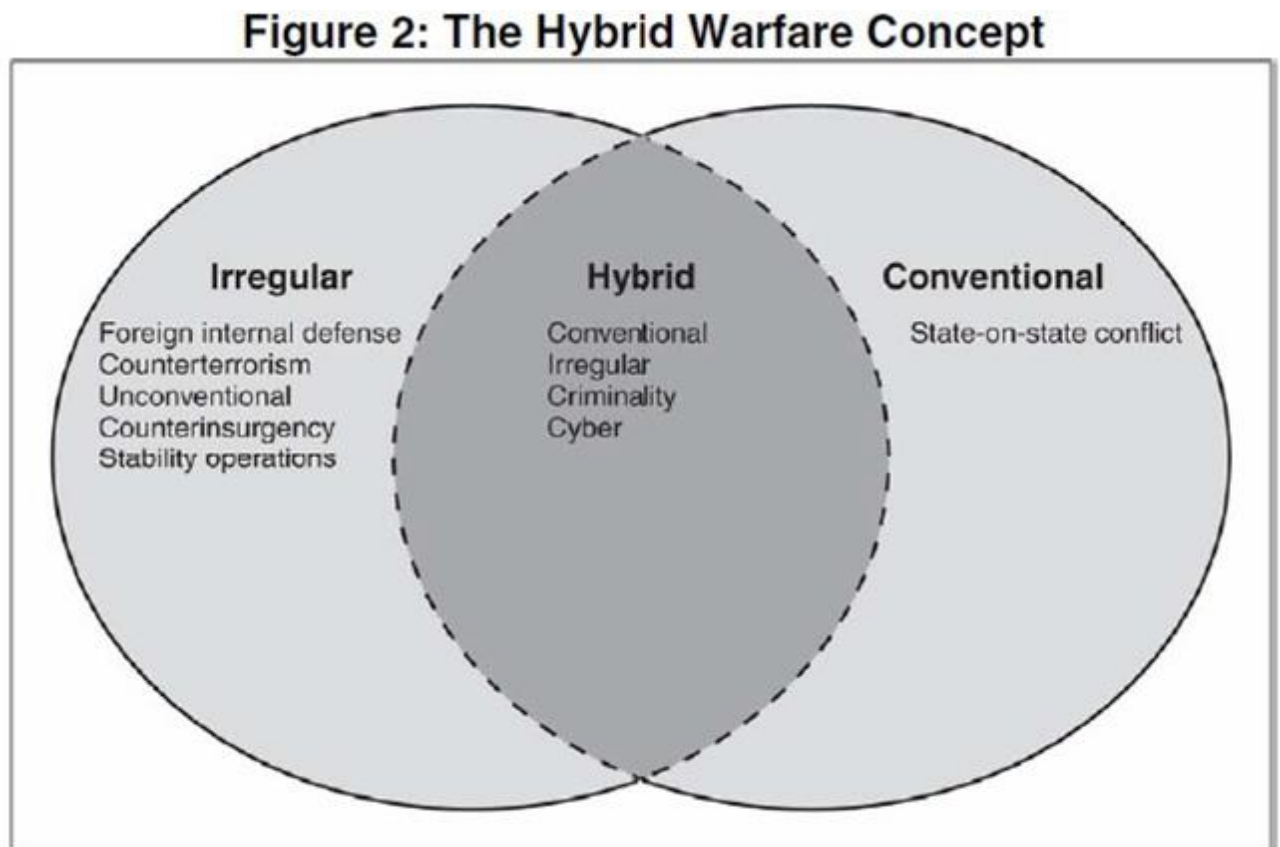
Figure 2: The Hybrid Warfare Concept

Irregular

Foreign internal defense
Counterterrorism
Unconventional
Counterinsurgency
Stability operations

Hybrid

Conventional
Irregular
Criminality
Cyber

Conventional

State-on-state conflict